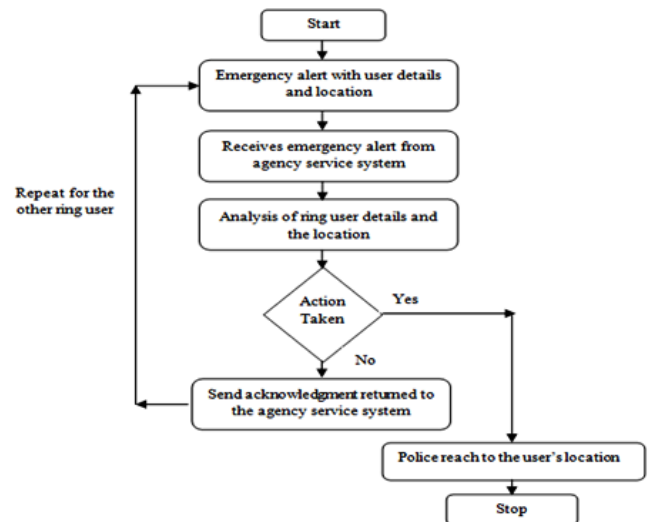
Start

Emergency alert with user details and location

Receives emergency alert from agency service system

Analysis of ring user details and the location

Action Taken

Yes

No

Send acknowledgment returned to the agency service system

Repeat for the other ring user

Police reach to the user's location

Stop